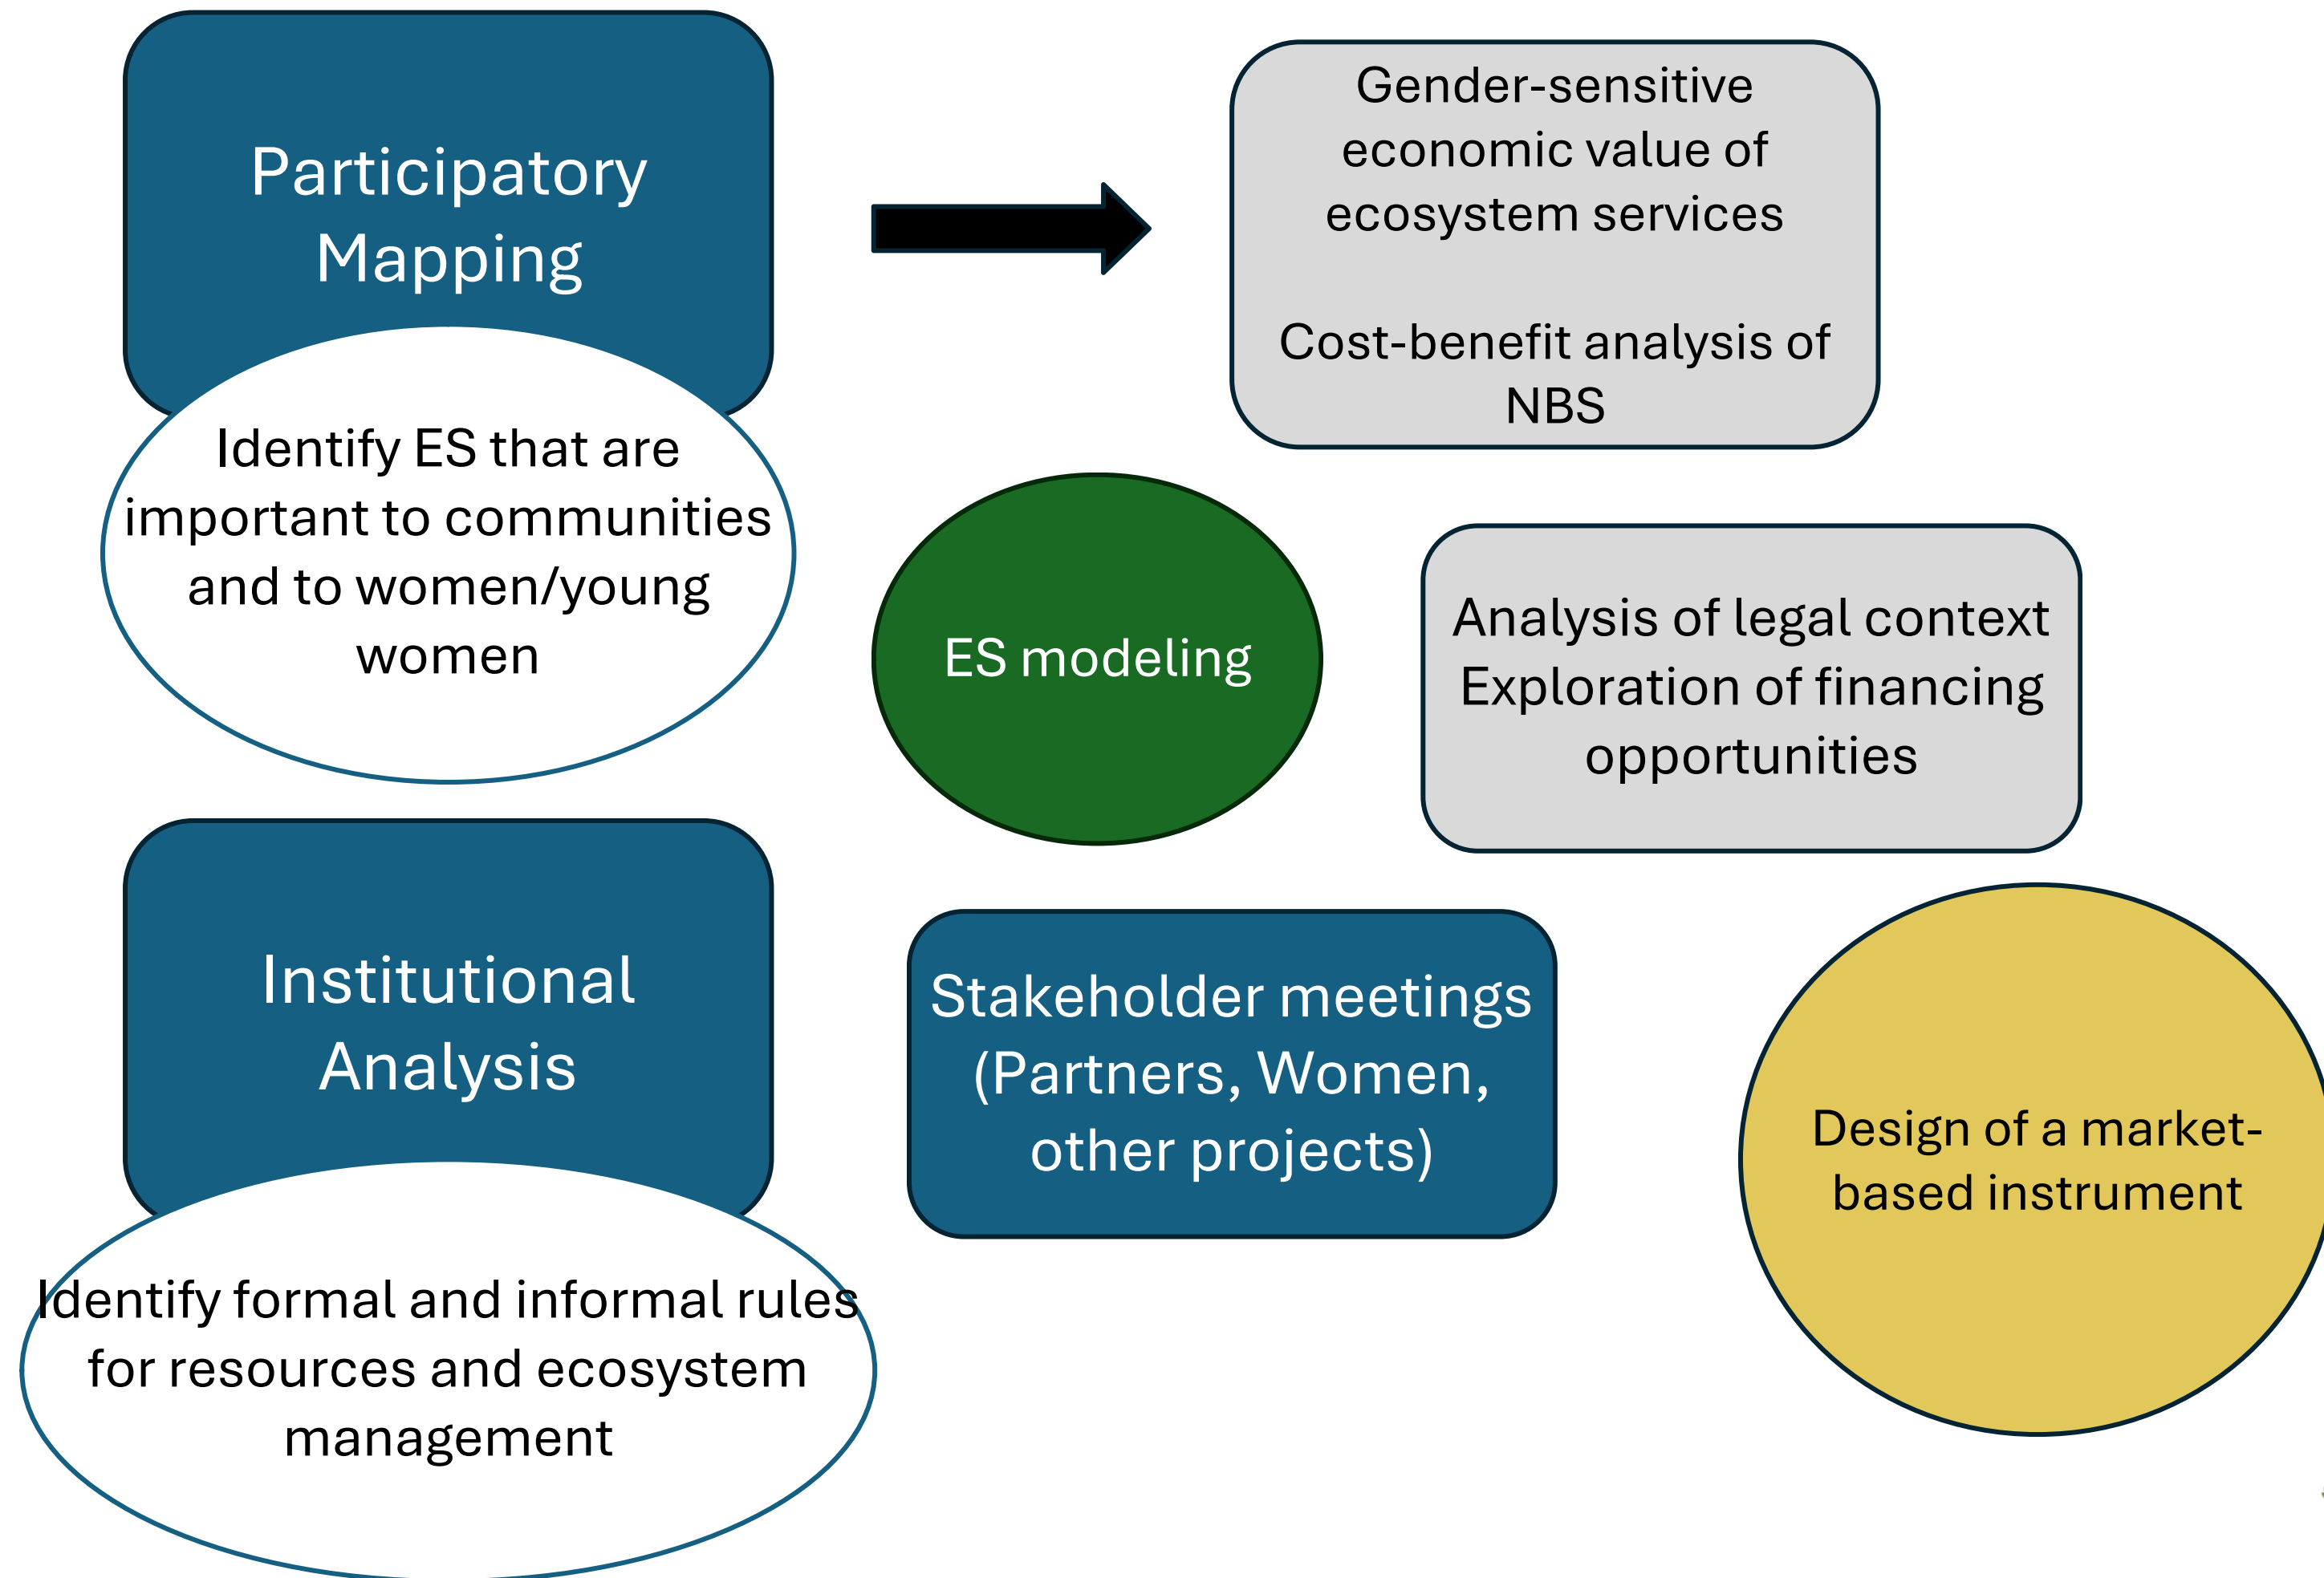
Participatory Mapping

Identify ES that are important to communities and to women/young women

Gender-sensitive economic value of ecosystem services

Cost-benefit analysis of NBS

ES modeling

Analysis of legal context
Exploration of financing opportunities

Institutional Analysis

Identify formal and informal rules for resources and ecosystem management

Stakeholder meetings (Partners, Women, other projects)

Design of a market-based instrument